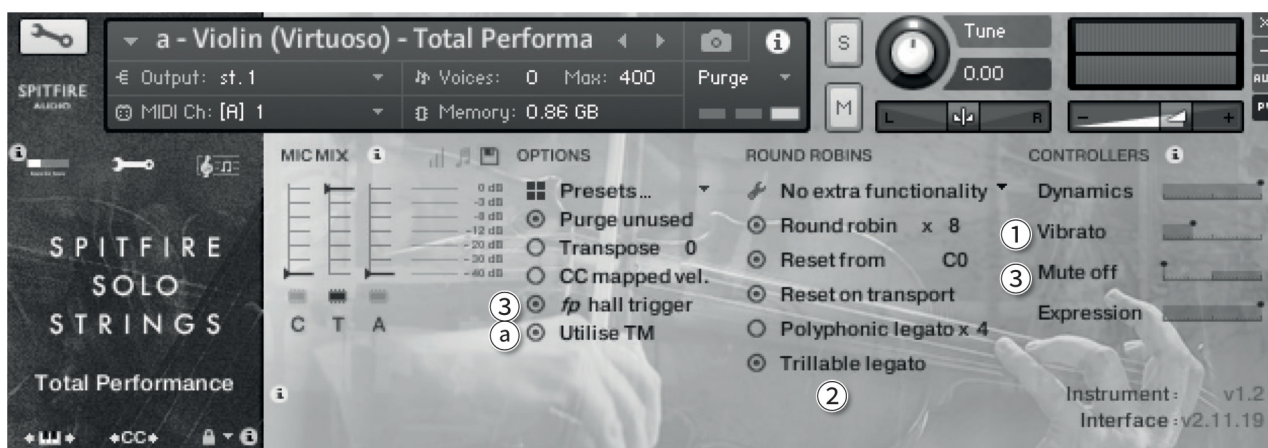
a - Violin (Virtuoso) - Total Performa

Output: st.1
Voices: 0 Max: 400
Purge
MIDI Ch: [A] 1
Memory: 0.86 GB

S
M
Tune
0.00
L R

SPITFIRE AUDIO

MIC MIX
0 dB
-3 dB
-8 dB
-12 dB
-20 dB
-30 dB
-40 dB
C T A

OPTIONS
Presets...
Purge unused
Transpose 0
CC mapped vel.
3 *fp* hall trigger
a Utilise TM

ROUND ROBINS
No extra functionality
Round robin x 8
Reset from C0
Reset on transport
Polyphonic legato x 4
Trillable legato
2

CONTROLLERS
Dynamics
1 Vibrato
3 Mute off
Expression

SPITFIRE
SOLO
STRINGS

Total Performance

Instrument: v1.2
Interface: v2.11.19

CC